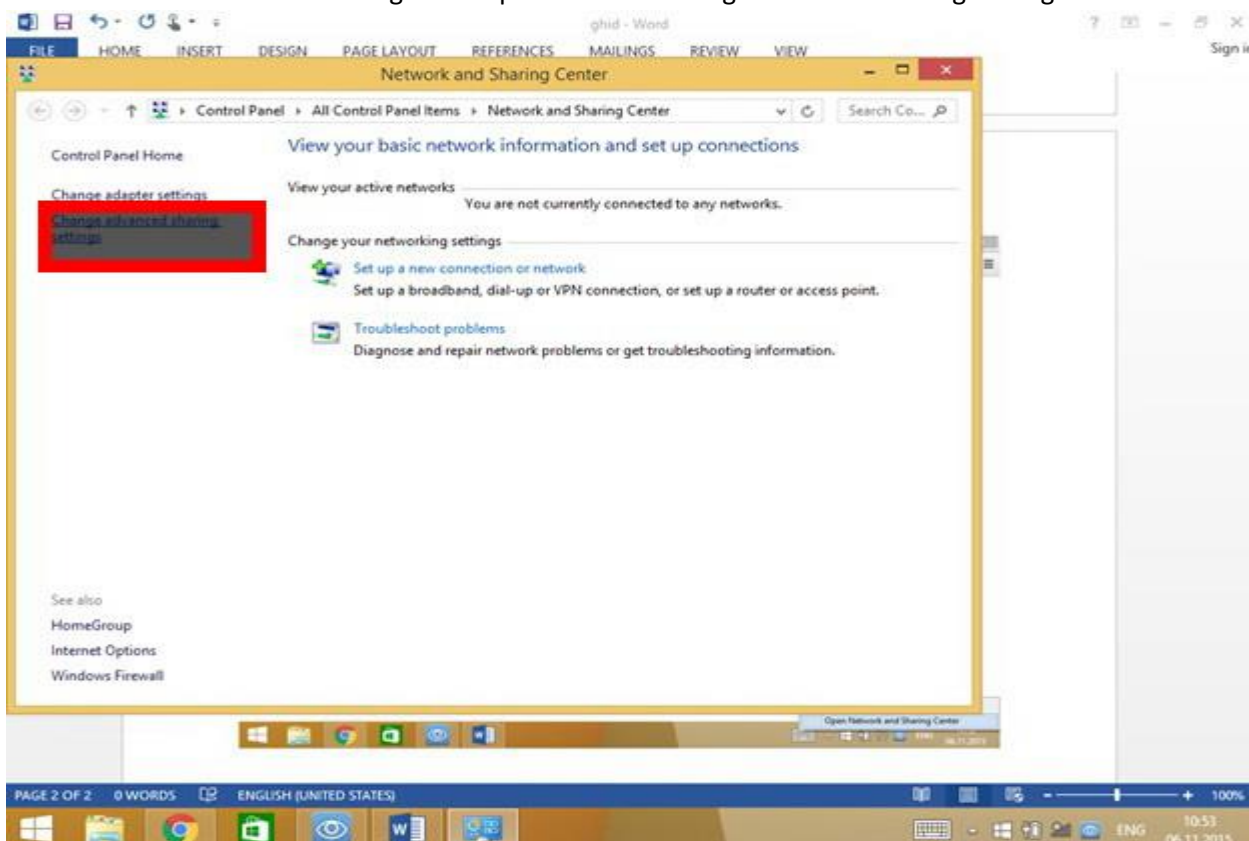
ghid - Word

? – ✕

FILE HOME INSERT DESIGN PAGE LAYOUT REFERENCES MAILINGS REVIEW VIEW

Sign in

Network and Sharing Center

Control Panel › All Control Panel Items › Network and Sharing Center

Search Co...

Control Panel Home

Change adapter settings

Change advanced sharing settings

View your basic network information and set up connections

View your active networks

You are not currently connected to any networks.

Change your networking settings

Set up a new connection or network

Set up a broadband, dial-up or VPN connection, or set up a router or access point.

Troubleshoot problems

Diagnose and repair network problems or get troubleshooting information.

See also

HomeGroup

Internet Options

Windows Firewall

Open Network and Sharing Center

PAGE 2 OF 2 0 WORDS ENGLISH (UNITED STATES)

100%

ENG 10:53 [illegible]